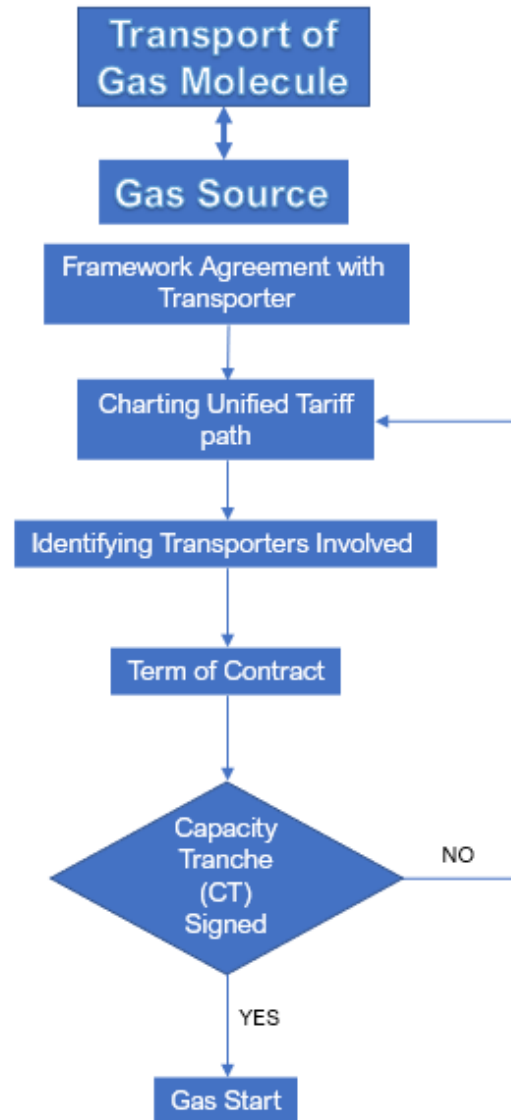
Transport of Gas Molecule

Gas Source

Framework Agreement with Transporter

Charting Unified Tariff path

Identifying Transporters Involved

Term of Contract

Capacity Tranche (CT) Signed

NO

YES

Gas Start